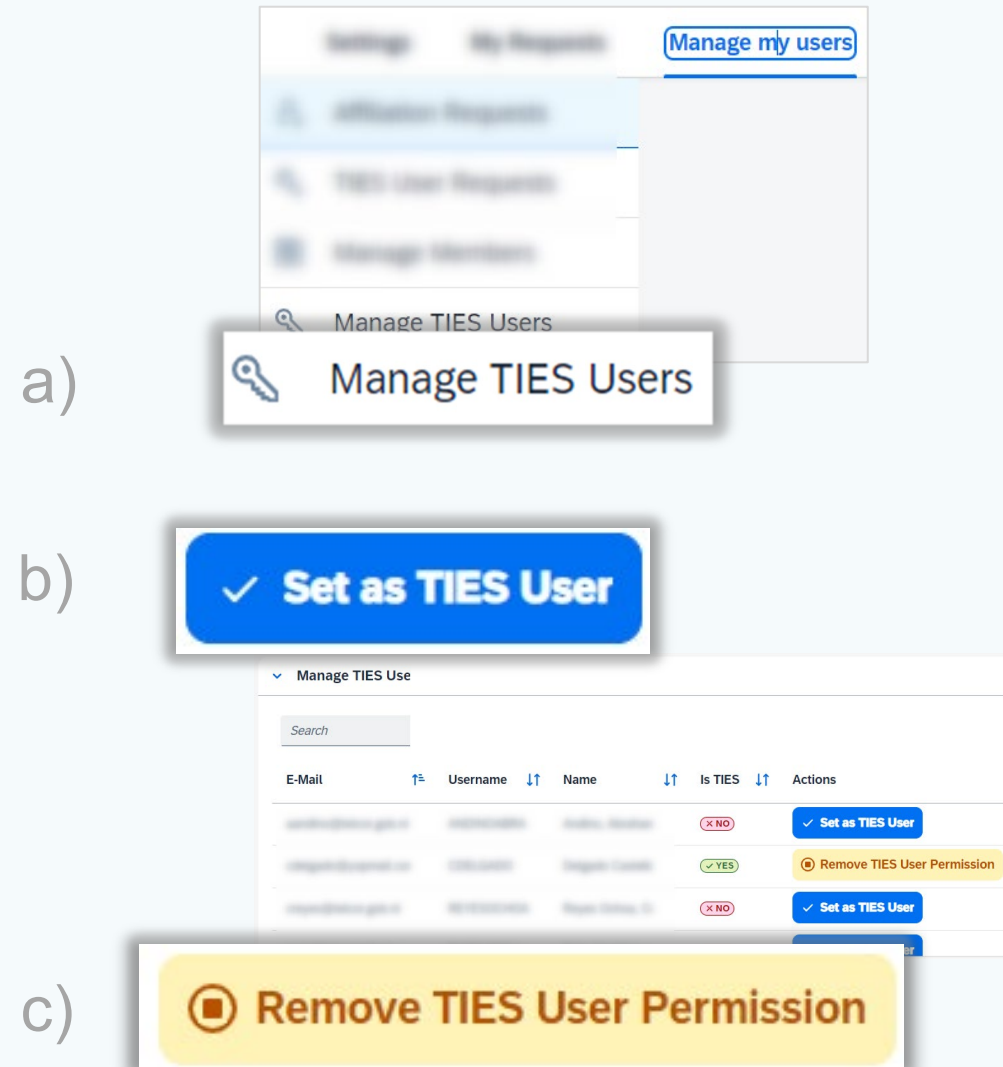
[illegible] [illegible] Manage my users

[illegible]

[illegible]

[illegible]

Manage TIES Users

a) Manage TIES Users

b) ✓ Set as TIES User

Manage TIES Use

Search

| E-Mail | Username | Name | Is TIES | Actions |
|---|---|---|---|---|
| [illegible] | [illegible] | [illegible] | × NO | ✓ Set as TIES User |
| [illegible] | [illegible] | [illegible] | ✓ YES | Remove TIES User Permission |
| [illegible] | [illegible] | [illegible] | × NO | ✓ Set as TIES User |

c) Remove TIES User Permission